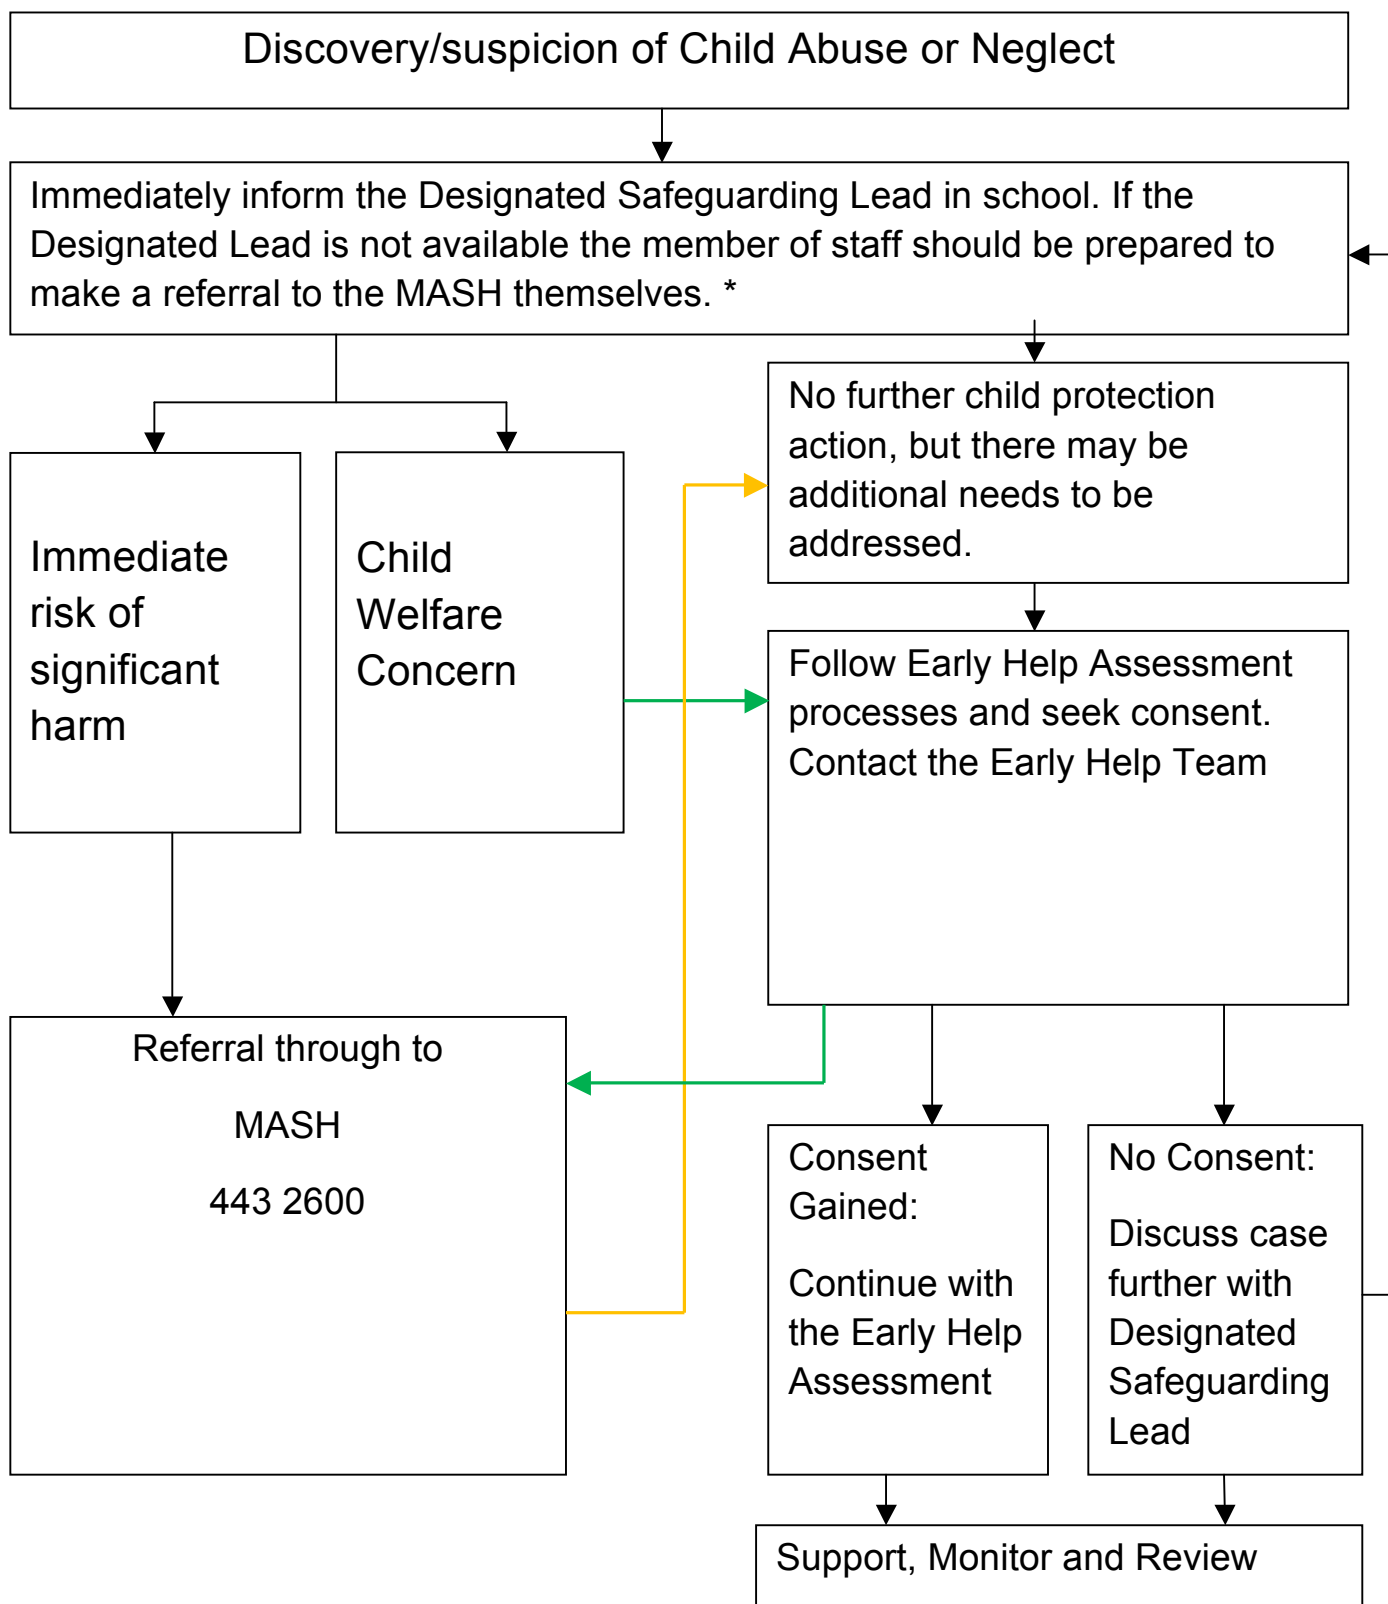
Discovery/suspicion of Child Abuse or Neglect

Immediately inform the Designated Safeguarding Lead in school. If the Designated Lead is not available the member of staff should be prepared to make a referral to the MASH themselves. *

Immediate risk of significant harm

Child Welfare Concern

No further child protection action, but there may be additional needs to be addressed.

Follow Early Help Assessment processes and seek consent. Contact the Early Help Team

Referral through to

MASH

443 2600

Consent Gained:

Continue with the Early Help Assessment

No Consent:

Discuss case further with Designated Safeguarding Lead

Support, Monitor and Review